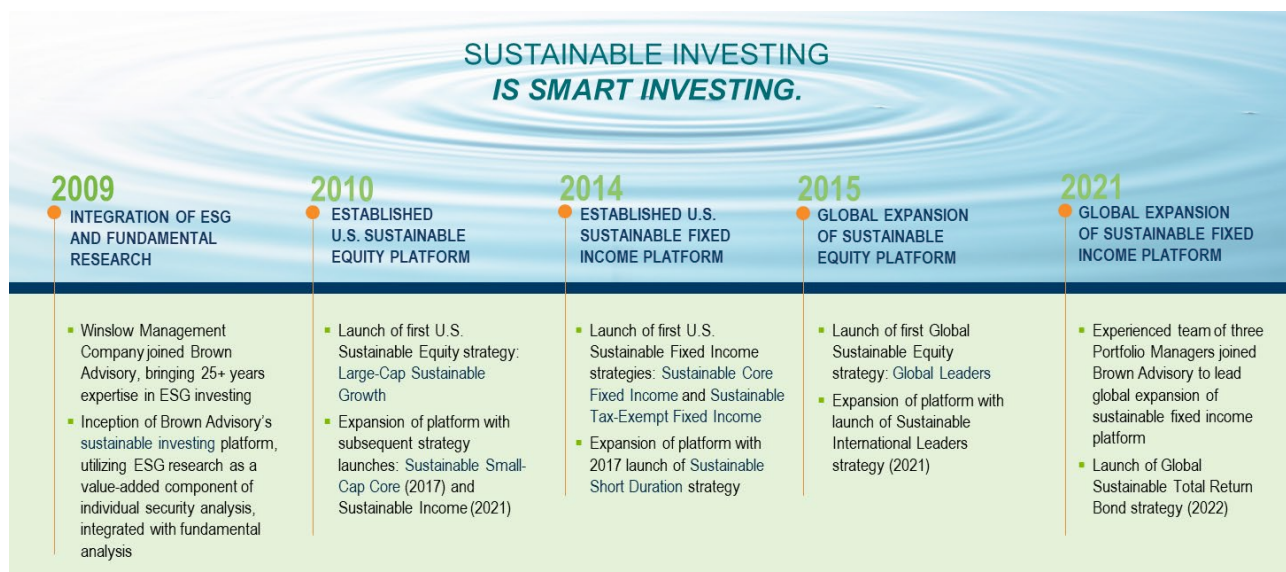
SUSTAINABLE INVESTING
IS SMART INVESTING.

2009
INTEGRATION OF ESG AND FUNDAMENTAL RESEARCH

- Winslow Management Company joined Brown Advisory, bringing 25+ years expertise in ESG investing
- Inception of Brown Advisory's sustainable investing platform, utilizing ESG research as a value-added component of individual security analysis, integrated with fundamental analysis

2010
ESTABLISHED U.S. SUSTAINABLE EQUITY PLATFORM

- Launch of first U.S. Sustainable Equity strategy: Large-Cap Sustainable Growth
- Expansion of platform with subsequent strategy launches: Sustainable Small-Cap Core (2017) and Sustainable Income (2021)

2014
ESTABLISHED U.S. SUSTAINABLE FIXED INCOME PLATFORM

- Launch of first U.S. Sustainable Fixed Income strategies: Sustainable Core Fixed Income and Sustainable Tax-Exempt Fixed Income
- Expansion of platform with 2017 launch of Sustainable Short Duration strategy

2015
GLOBAL EXPANSION OF SUSTAINABLE EQUITY PLATFORM

- Launch of first Global Sustainable Equity strategy: Global Leaders
- Expansion of platform with launch of Sustainable International Leaders strategy (2021)

2021
GLOBAL EXPANSION OF SUSTAINABLE FIXED INCOME PLATFORM

- Experienced team of three Portfolio Managers joined Brown Advisory to lead global expansion of sustainable fixed income platform
- Launch of Global Sustainable Total Return Bond strategy (2022)